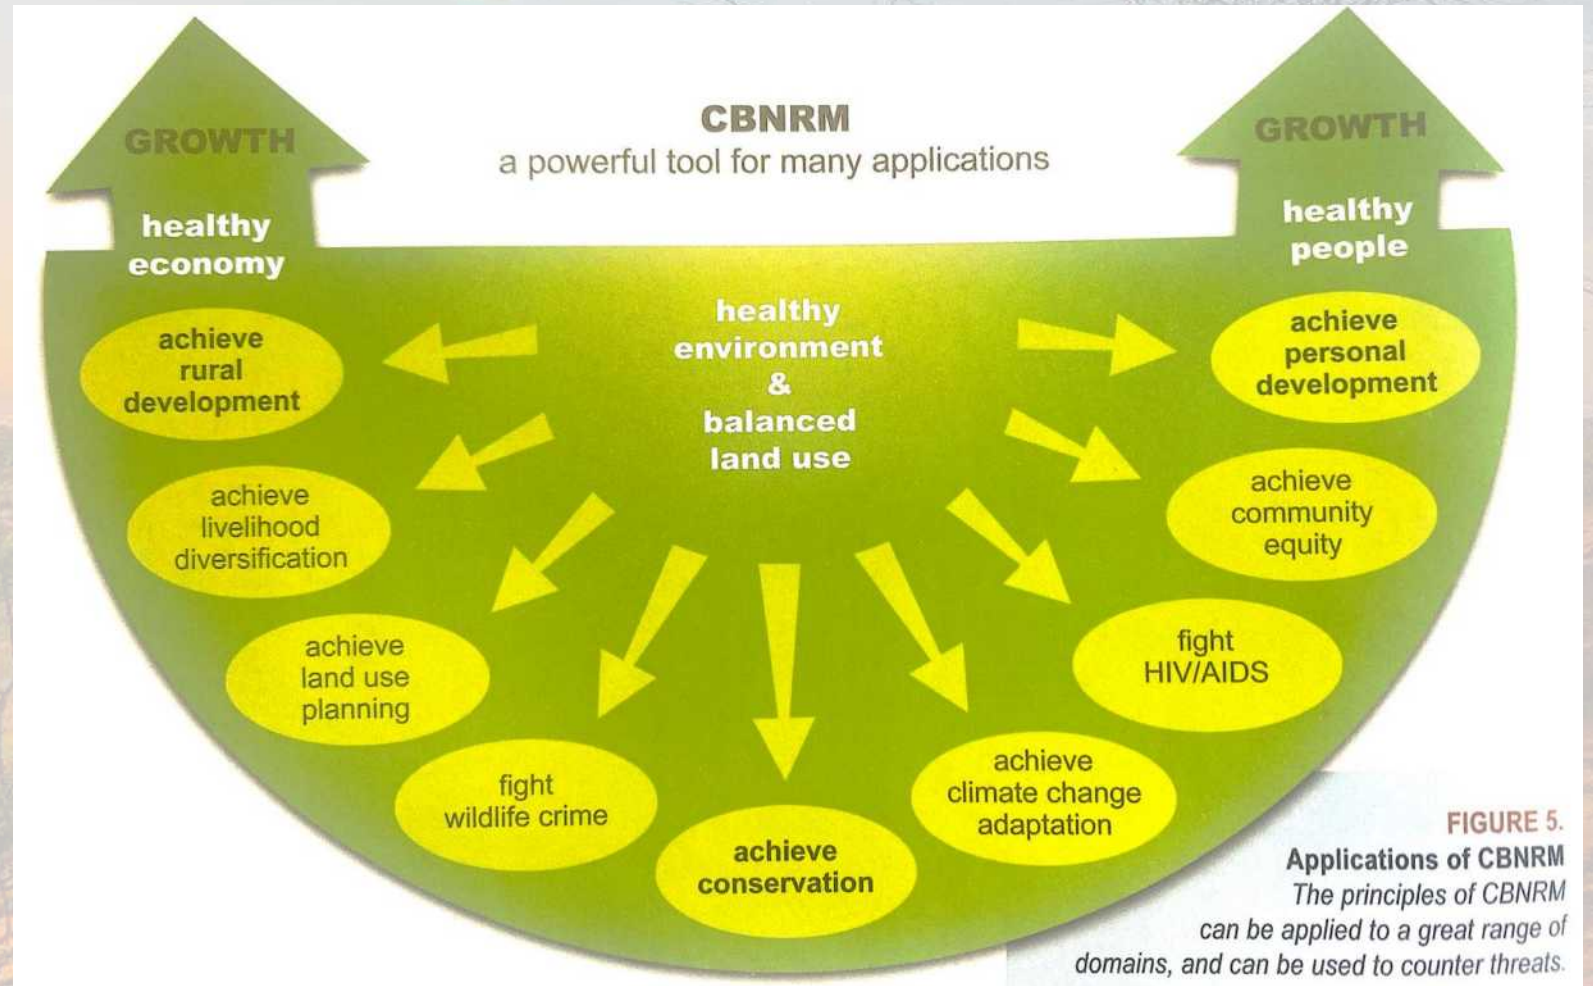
CBNRM
a powerful tool for many applications

GROWTH
healthy economy

GROWTH
healthy people

healthy environment & balanced land use

achieve rural development

achieve livelihood diversification

achieve land use planning

fight wildlife crime

achieve conservation

achieve climate change adaptation

fight HIV/AIDS

achieve community equity

achieve personal development

FIGURE 5.
Applications of CBNRM
The principles of CBNRM can be applied to a great range of domains, and can be used to counter threats.